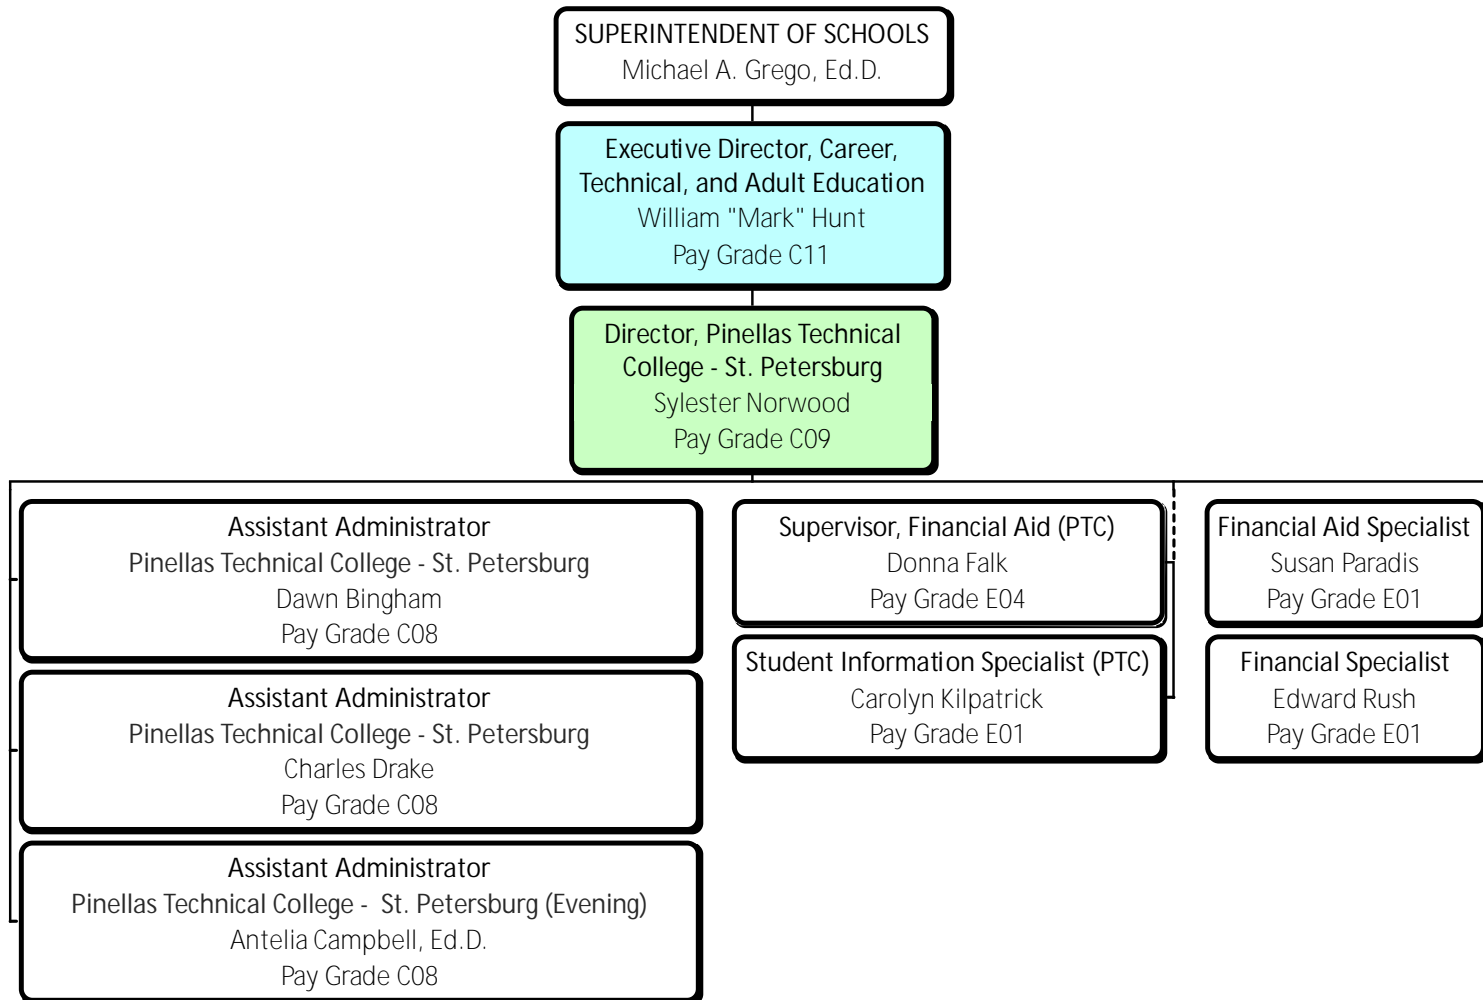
SUPERINTENDENT OF SCHOOLS
Michael A. Grego, Ed.D.

Executive Director, Career, Technical, and Adult Education
William "Mark" Hunt
Pay Grade C11

Director, Pinellas Technical College - St. Petersburg
Sylester Norwood
Pay Grade C09

Assistant Administrator
Pinellas Technical College - St. Petersburg
Dawn Bingham
Pay Grade C08

Assistant Administrator
Pinellas Technical College - St. Petersburg
Charles Drake
Pay Grade C08

Assistant Administrator
Pinellas Technical College - St. Petersburg (Evening)
Antelia Campbell, Ed.D.
Pay Grade C08

Supervisor, Financial Aid (PTC)
Donna Falk
Pay Grade E04

Student Information Specialist (PTC)
Carolyn Kilpatrick
Pay Grade E01

Financial Aid Specialist
Susan Paradis
Pay Grade E01

Financial Specialist
Edward Rush
Pay Grade E01